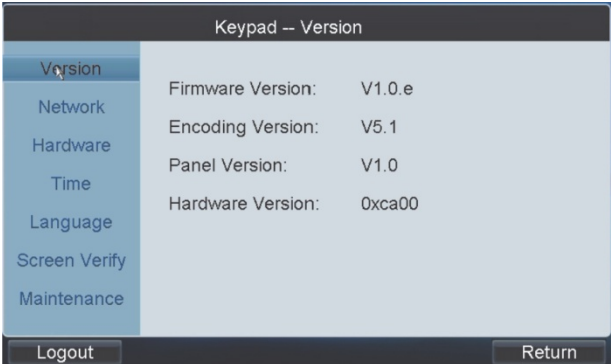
Keypad -- Version

Version
Network
Hardware
Time
Language
Screen Verify
Maintenance

| | |
|---|---|
| Firmware Version: | V1.0.e |
| Encoding Version: | V5.1 |
| Panel Version: | V1.0 |
| Hardware Version: | 0xca00 |

Logout
Return